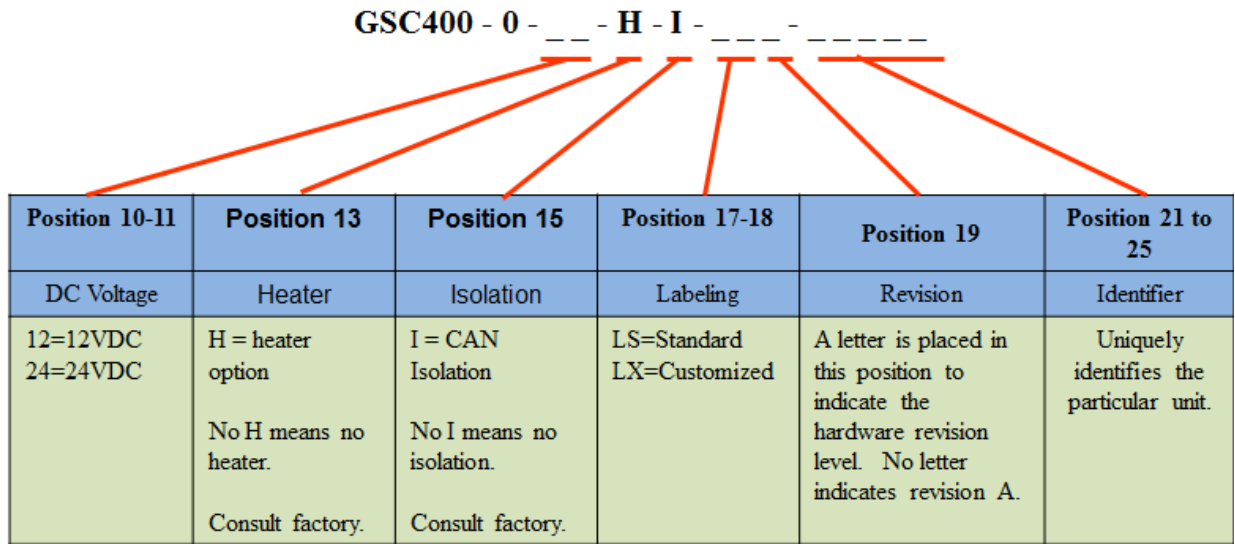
GSC400 - 0 - _ _ - H - I - _ _ _ - _ _ _ _ _

| Position 10-11 | Position 13 | Position 15 | Position 17-18 | Position 19 | Position 21 to 25 |
|---|---|---|---|---|---|
| DC Voltage | Heater | Isolation | Labeling | Revision | Identifier |
| 12=12VDC 24=24VDC | H = heater option<br><br>No H means no heater.<br><br>Consult factory. | I = CAN Isolation<br><br>No I means no isolation.<br><br>Consult factory. | LS=Standard LX=Customized | A letter is placed in this position to indicate the hardware revision level. No letter indicates revision A. | Uniquely identifies the particular unit. |